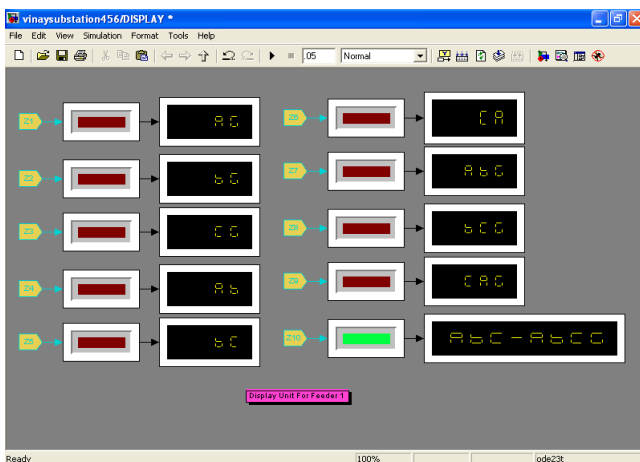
vinaysubstation456/DISPLAY *

File Edit View Simulation Format Tools Help

05 Normal

Z1
AG
Z2
bG
Z3
CG
Z4
Ab
Z5
bC
Z6
CA
Z7
AbG
Z8
bCG
Z9
CAG
Z10
AbC-AbCG

Display Unit For Feeder 1

Ready 100% ode23t